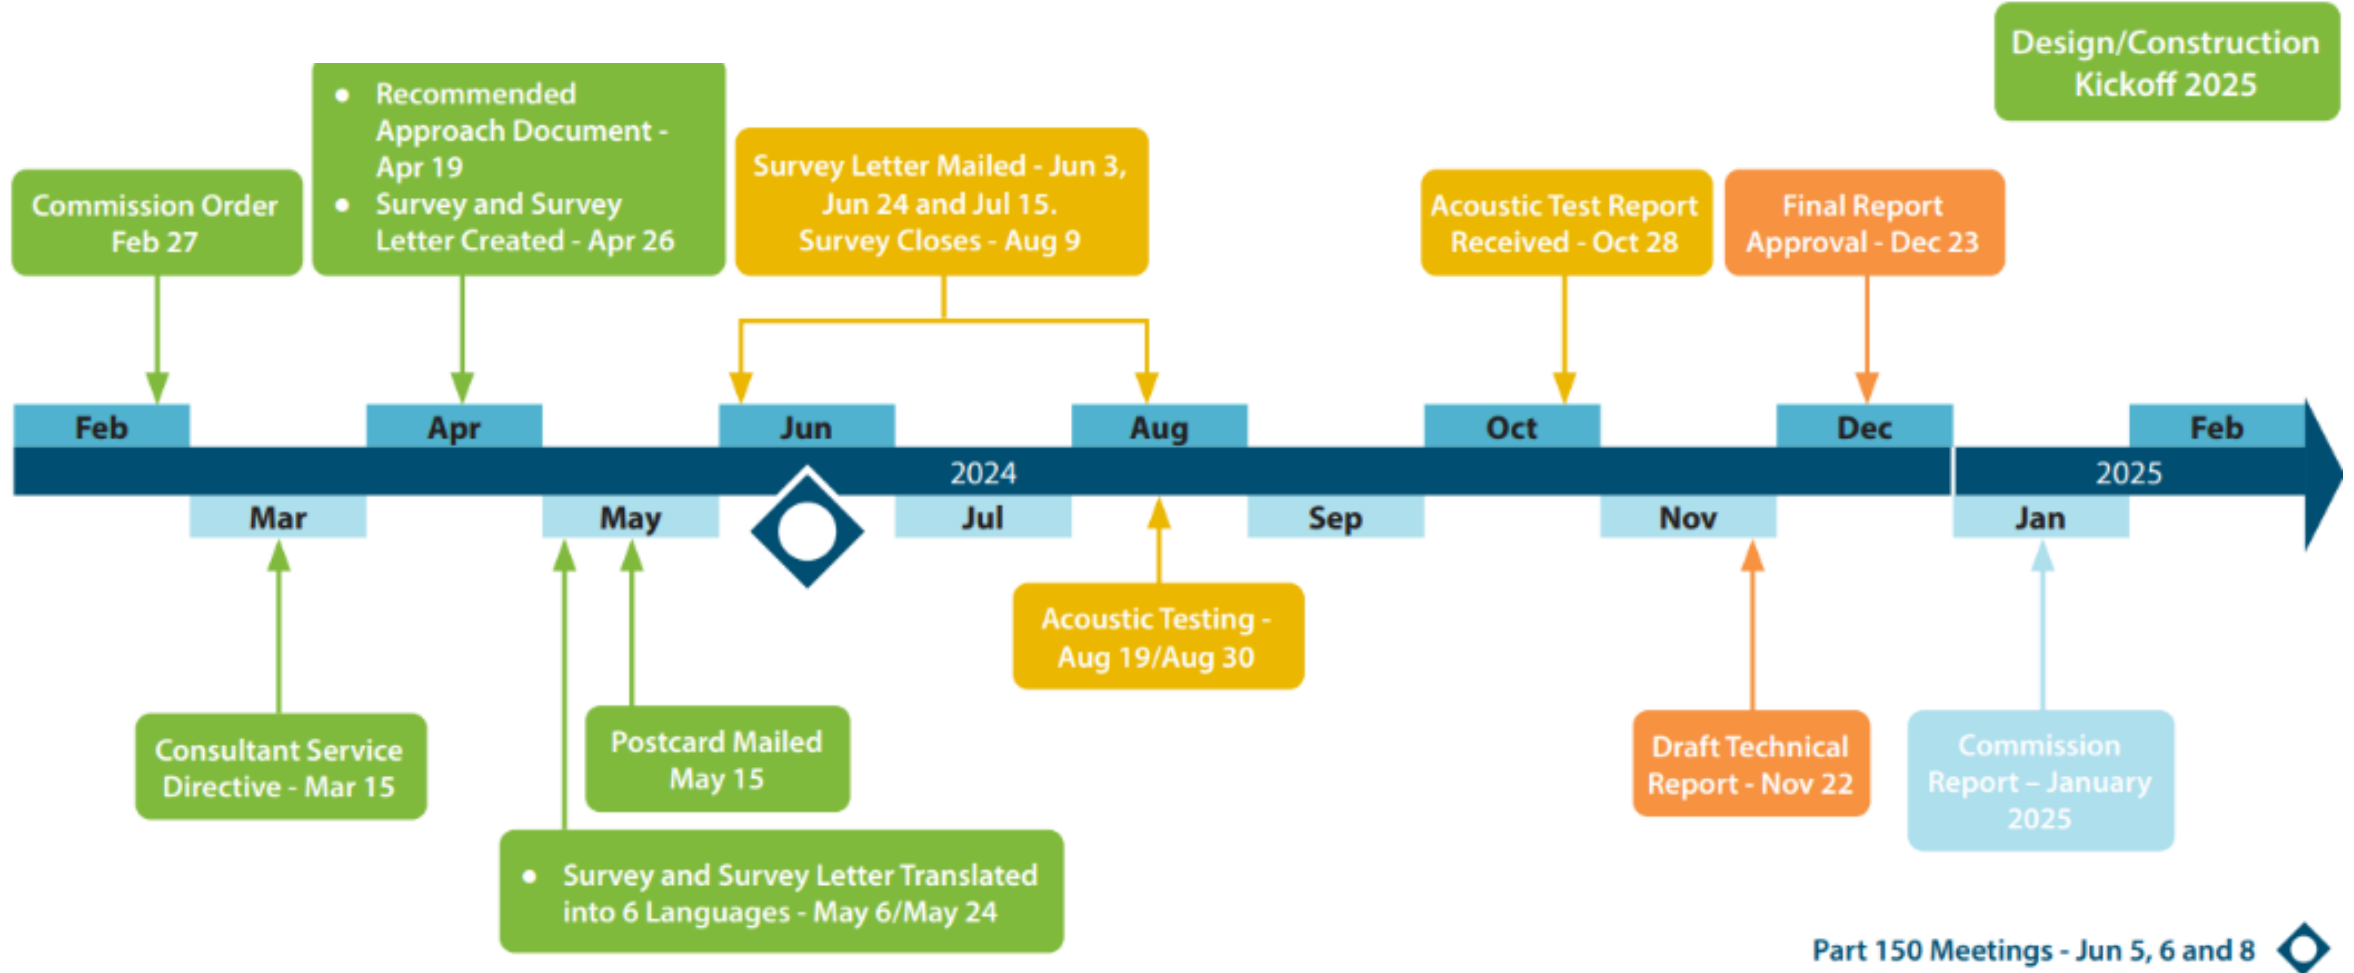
Design/Construction Kickoff 2025

Commission Order Feb 27

- Recommended Approach Document - Apr 19
- Survey and Survey Letter Created - Apr 26

Survey Letter Mailed - Jun 3, Jun 24 and Jul 15. Survey Closes - Aug 9

Acoustic Test Report Received - Oct 28

Final Report Approval - Dec 23

Feb Apr Jun Aug Oct Dec Feb

2024

2025

Mar May Jul Sep Nov Jan

Acoustic Testing - Aug 19/Aug 30

Consultant Service Directive - Mar 15

Postcard Mailed May 15

Draft Technical Report - Nov 22

Commission Report – January 2025

- Survey and Survey Letter Translated into 6 Languages - May 6/May 24

Part 150 Meetings - Jun 5, 6 and 8